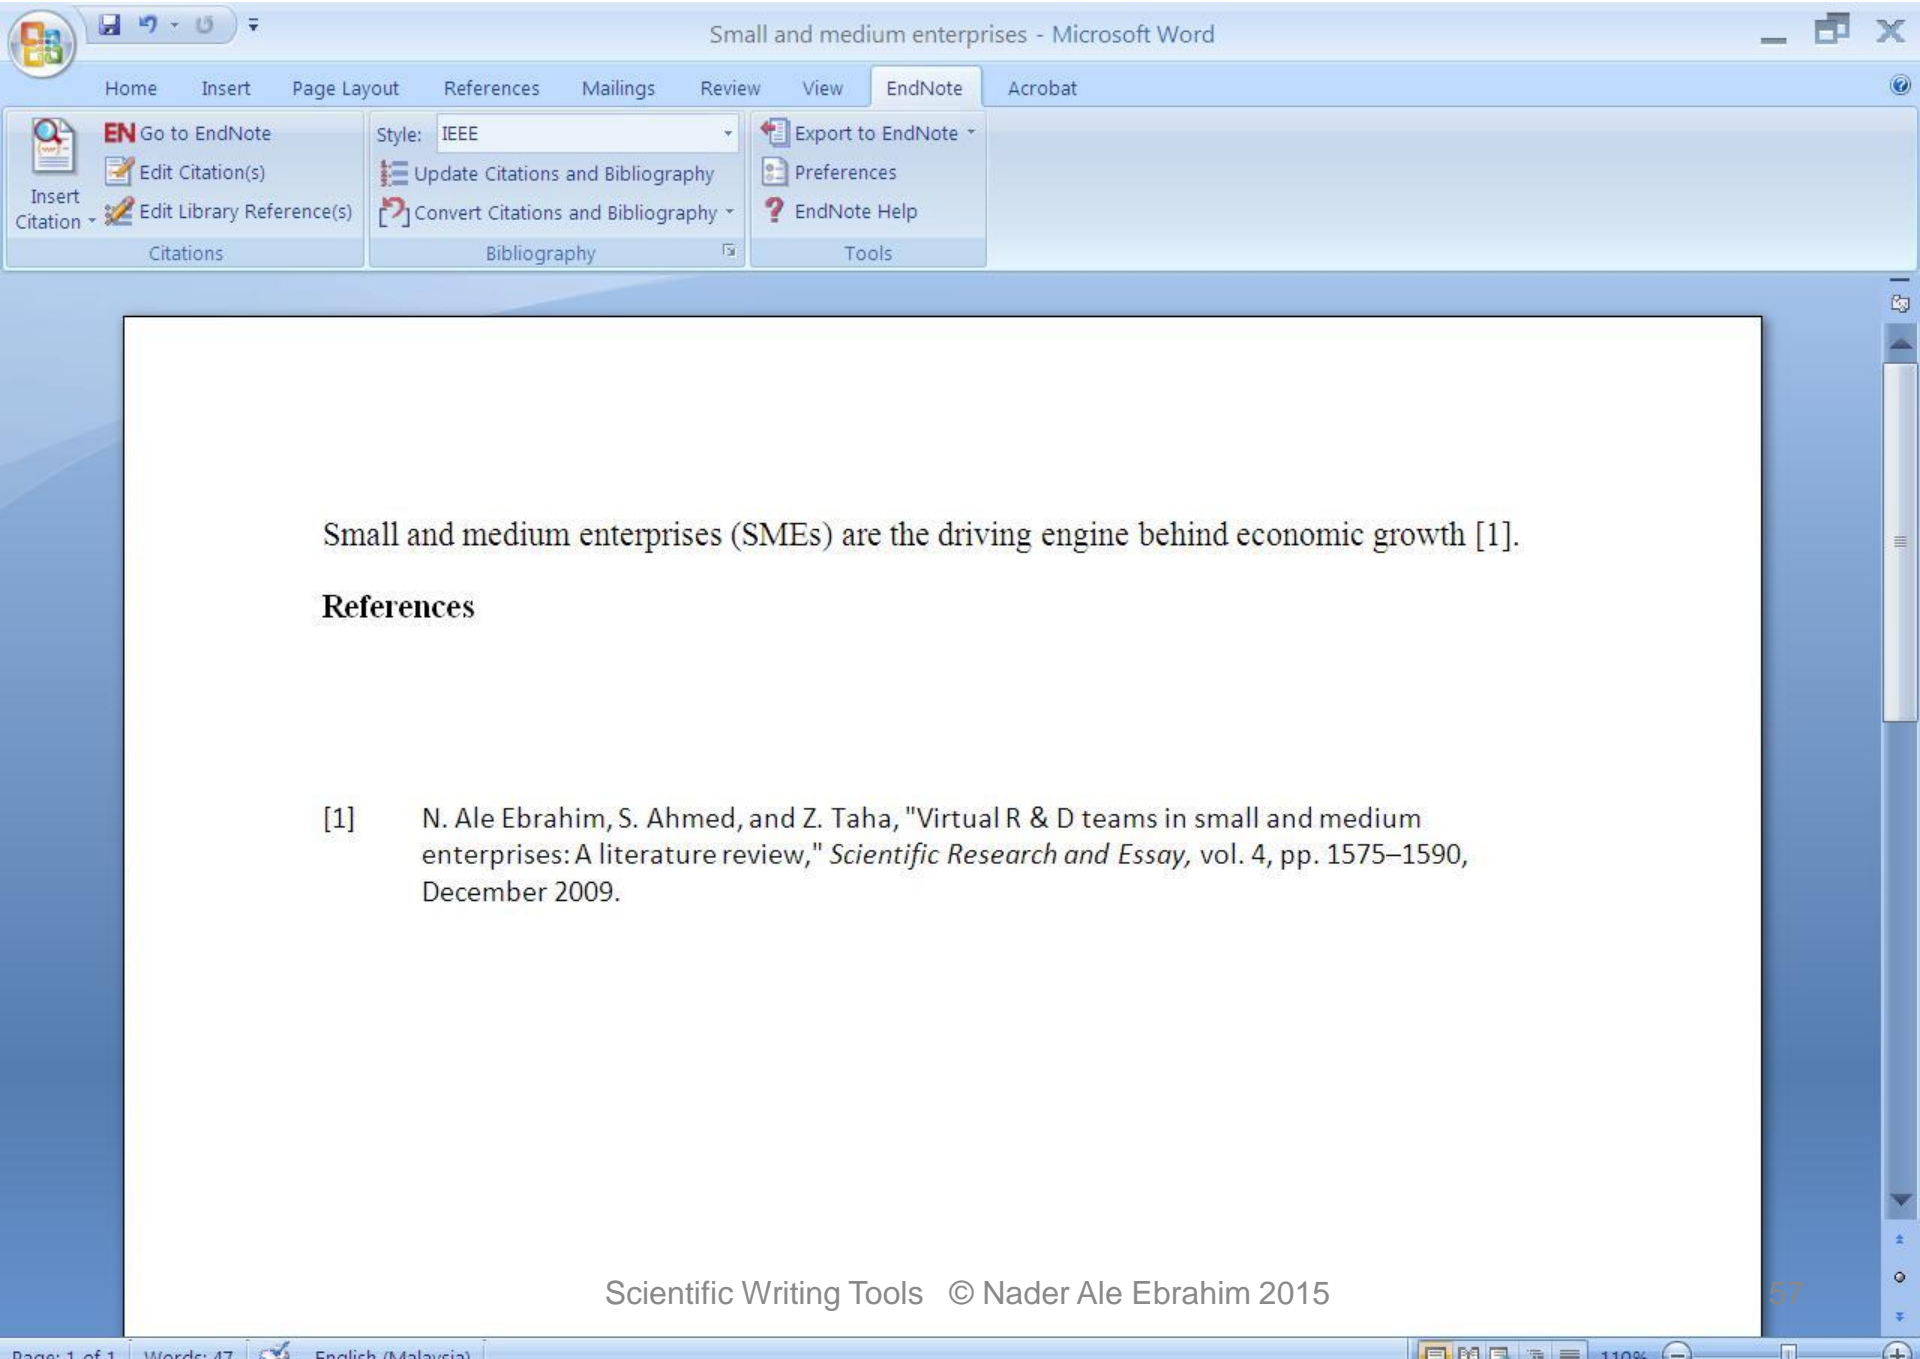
Small and medium enterprises - Microsoft Word

Home Insert Page Layout References Mailings Review View EndNote Acrobat

Insert Citation
EN Go to EndNote
Edit Citation(s)
Edit Library Reference(s)
Citations

Style: IEEE
Update Citations and Bibliography
Convert Citations and Bibliography
Bibliography

Export to EndNote
Preferences
EndNote Help
Tools

Small and medium enterprises (SMEs) are the driving engine behind economic growth [1].

**References**

[1] N. Ale Ebrahim, S. Ahmed, and Z. Taha, "Virtual R & D teams in small and medium enterprises: A literature review," *Scientific Research and Essay*, vol. 4, pp. 1575–1590, December 2009.

Scientific Writing Tools © Nader Ale Ebrahim 2015

57

Page: 1 of 1 Words: 47 English (Malaysia) 110%